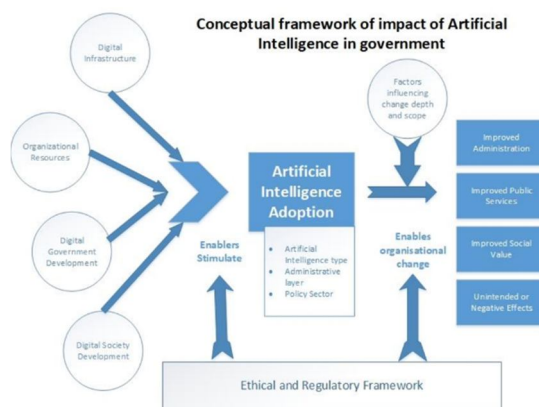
Conceptual framework of impact of Artificial Intelligence in government

Digital Infrastructure

Organizational Resources

Digital Government Development

Digital Society Development

Enablers Stimulate

Artificial Intelligence Adoption

- Artificial Intelligence type
- Administrative layer
- Policy Sector

Factors influencing change depth and scope

Enables organisational change

Improved Administration

Improved Public Services

Improved Social Value

Unintended or Negative Effects

Ethical and Regulatory Framework